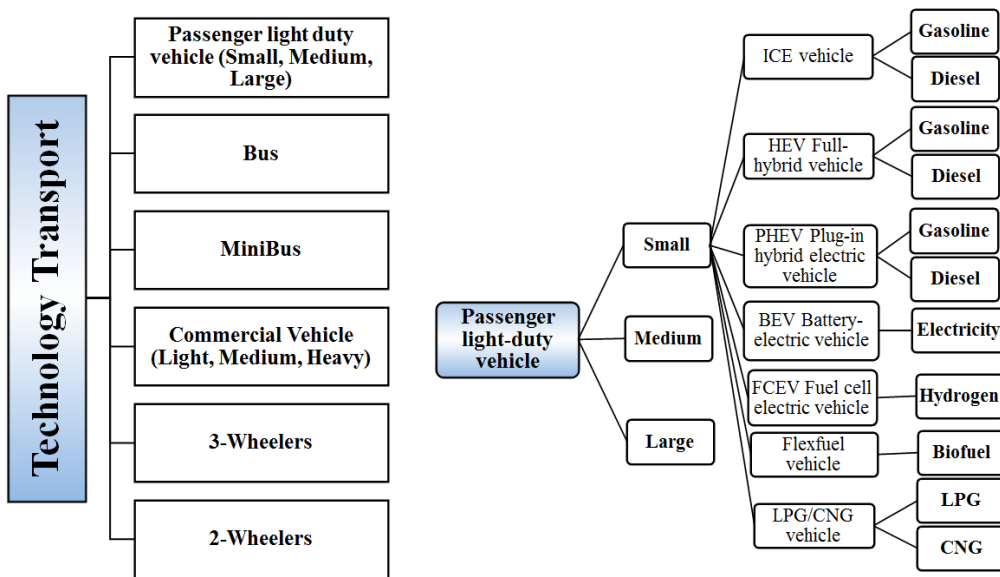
Technology Transport

Passenger light duty vehicle (Small, Medium, Large)

Bus

MiniBus

Commercial Vehicle (Light, Medium, Heavy)

3-Wheelers

2-Wheelers

Passenger light-duty vehicle

Small

Medium

Large

ICE vehicle

Gasoline

Diesel

HEV Full-hybrid vehicle

Gasoline

Diesel

PHEV Plug-in hybrid electric vehicle

Gasoline

Diesel

BEV Battery-electric vehicle

Electricity

FCEV Fuel cell electric vehicle

Hydrogen

Flexfuel vehicle

Biofuel

LPG/CNG vehicle

LPG

CNG